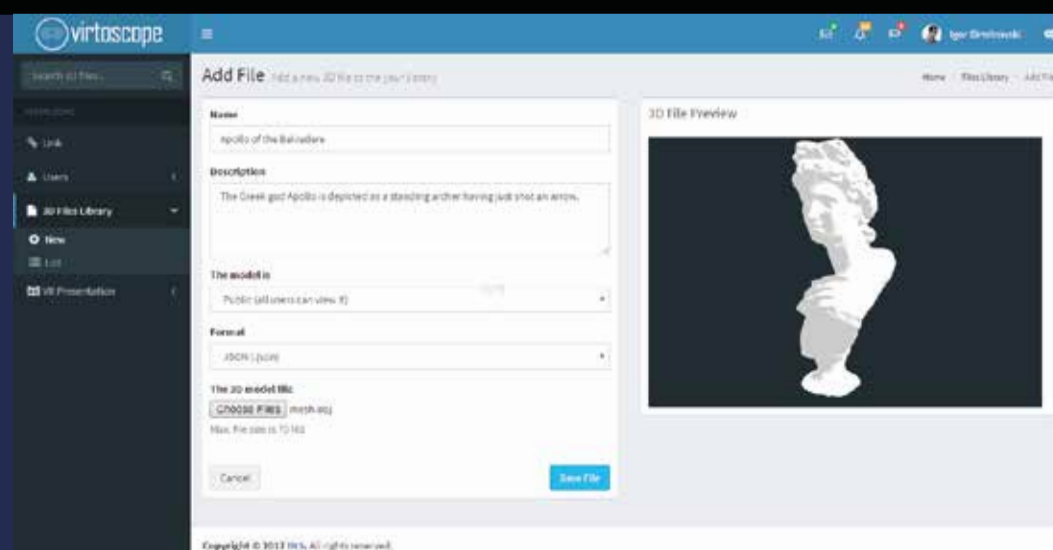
virtoscope

Search 3D files...

Link

Users

3D Files Library

New

List

VR Presentation

Igor Droshnoski

Add File Add a new 3D file to the your library

Home Files Library Add File

Name

Apollo of the Belvedere

Description

The Greek god Apollo is depicted as a standing archer having just shot an arrow.

The model is

Public (all users can view it)

Format

JSON (.json)

The 3D model file

Choose Files mesh.obj

Max. file size is 10 MB

Cancel

Save File

3D File Preview

Copyright © 2017 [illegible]. All rights reserved.